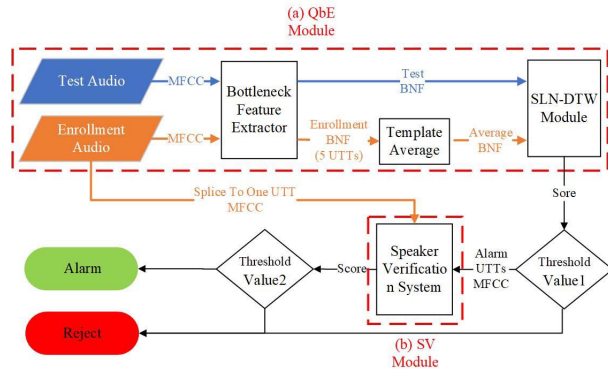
(a) QbE Module

Test Audio

MFCC

Enrollment Audio

MFCC

Bottleneck Feature Extractor

Test BNF

Enrollment BNF (5 UTTs)

Template Average

Average BNF

SLN-DTW Module

Sore

Splice To One UTT MFCC

Alarm

Threshold Value2

Score

Speaker Verification System

Alarm UTTs MFCC

Threshold Value1

Reject

(b) SV Module